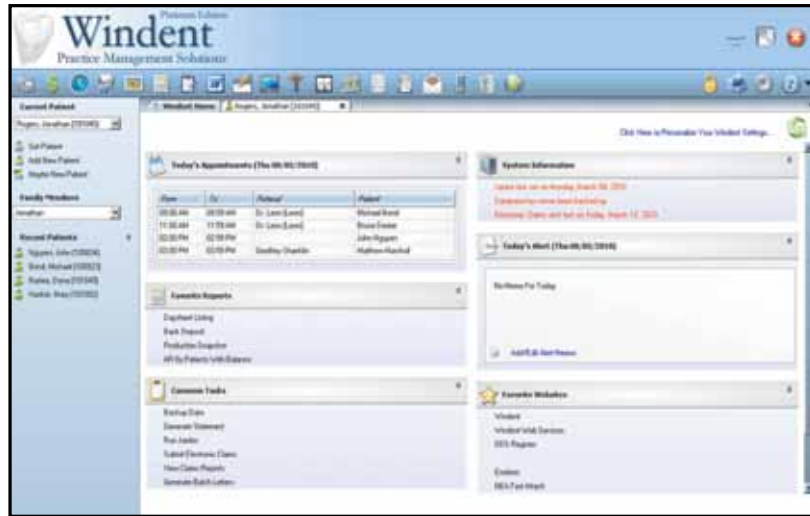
Platinum Edition
Windent
Practice Management Solutions

Current Patient
Rogers, Jonathan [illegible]

Set Patient
Add New Patient
Maybe New Patient

Family Members
Jonathan

Recent Patients
Nguyen, John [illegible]
Bond, Michael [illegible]
Rollins, Diana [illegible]
Hurlick, Anna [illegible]

Windent Home | Rogers, Jonathan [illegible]

Click Here to Personalize Your Windent Settings...

Today's Appointments (Thu 06/03/2010)

| From | To | Provider | Patient |
|---|---|---|---|
| 08:00 AM | 08:59 AM | Dr. Leon [Leon] | Michael Bond |
| 11:00 AM | 11:59 AM | Dr. Leon [Leon] | Bruce Fowler |
| 02:00 PM | 02:59 PM | | John Nguyen |
| 03:00 PM | 03:59 PM | Geoffrey Chamblin | Matthew Marshall |

Favorite Reports
Daysheet Listing
Bank Deposit
Production Snapshot
AR By Patients With Balance

Common Tasks
Backup Data
Generate Statement
Run Ledger
Submit Electronic Claims
View Claim Reports
Generate Batch Letters

System Information
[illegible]
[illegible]
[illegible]

Today's Alert (Thu 06/03/2010)
No Notes For Today
Add/Edit Alert Notes

Favorite Websites
Windent
Windent Web Services
DEA Register

Enstore
DEA Fast Attach